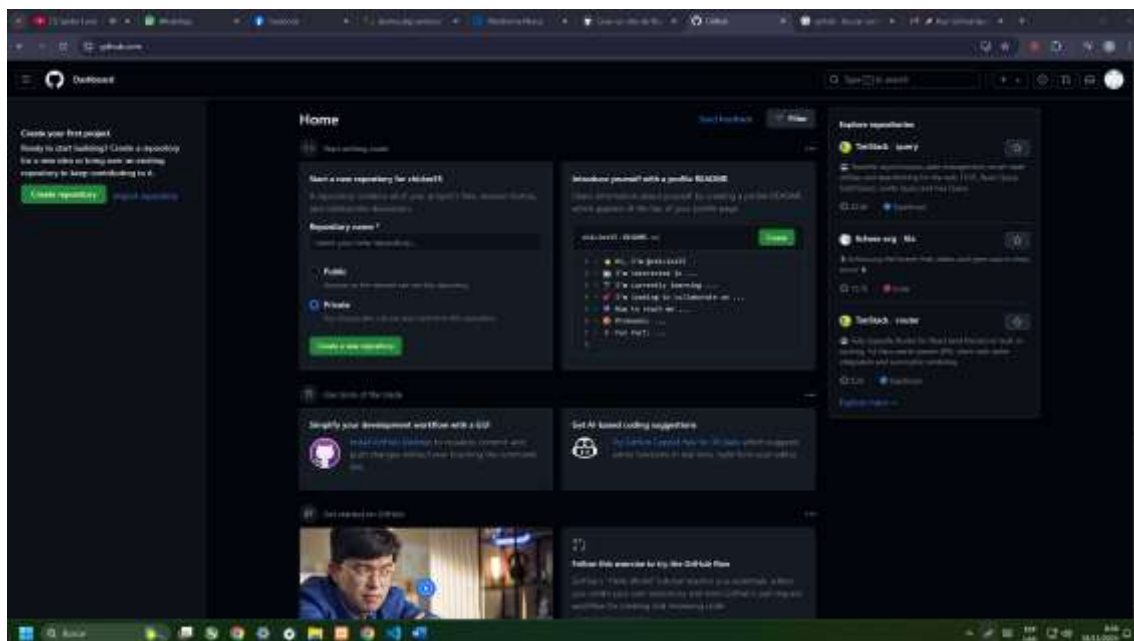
Dashboard

Create your first project
Ready to start building? Create a repository for a new idea or bring over an existing repository to keep contributing to it.
Create repository
Import repository

Home
Send feedback
Filter

Start writing code

Start a new repository for chicke19
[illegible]
Repository name *
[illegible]
Public
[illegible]
Private
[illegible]
Create a new repository

Introduce yourself with a profile README
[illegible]
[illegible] / README.md
Create
- 👋 Hi, I'm @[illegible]
- 👀 I'm interested in ...
- 🌱 I'm currently learning ...
- 💞️ I'm looking to collaborate on ...
- 📫 How to reach me ...
- 😄 Pronouns: ...
- ⚡ Fun fact: ...

Use tools of the trade

Simplify your development workflow with a GUI
Install GitHub Desktop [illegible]

Get AI-based coding suggestions
Try GitHub Copilot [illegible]

Get started on GitHub

Follow this exercise to try the GitHub flow
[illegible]

Explore repositories
TanStack / query
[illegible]
fisheye-org / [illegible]
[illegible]
TanStack / router
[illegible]
Explore more →

Q Buscar